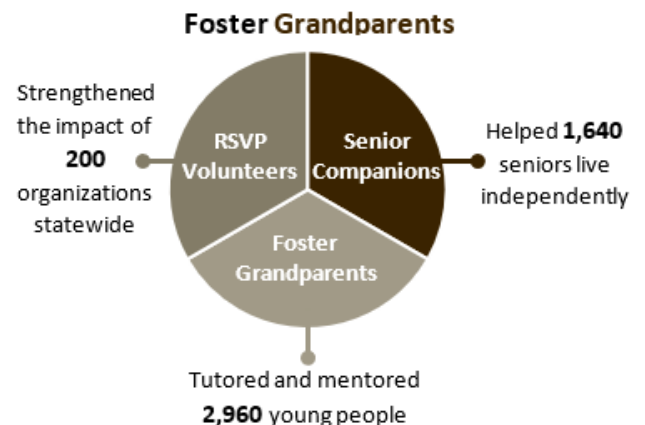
Foster Grandparents

Strengthened the impact of **200** organizations statewide

RSVP Volunteers

Senior Companions

Helped **1,640** seniors live independently

Foster Grandparents

Tutored and mentored **2,960** young people